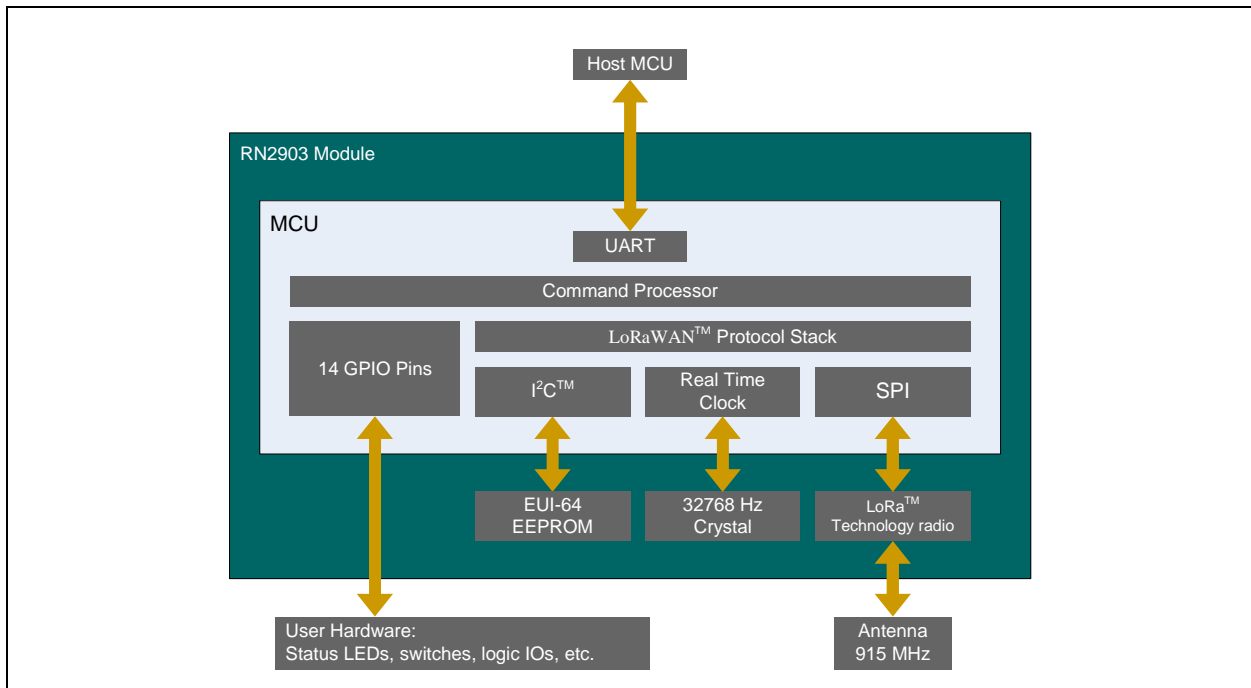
Host MCU

RN2903 Module

MCU

UART

Command Processor

14 GPIO Pins

LoRaWAN$^{TM}$ Protocol Stack

I$^2$C$^{TM}$

Real Time Clock

SPI

EUI-64 EEPROM

32768 Hz Crystal

LoRa$^{TM}$ Technology radio

User Hardware: Status LEDs, switches, logic IOs, etc.

Antenna 915 MHz